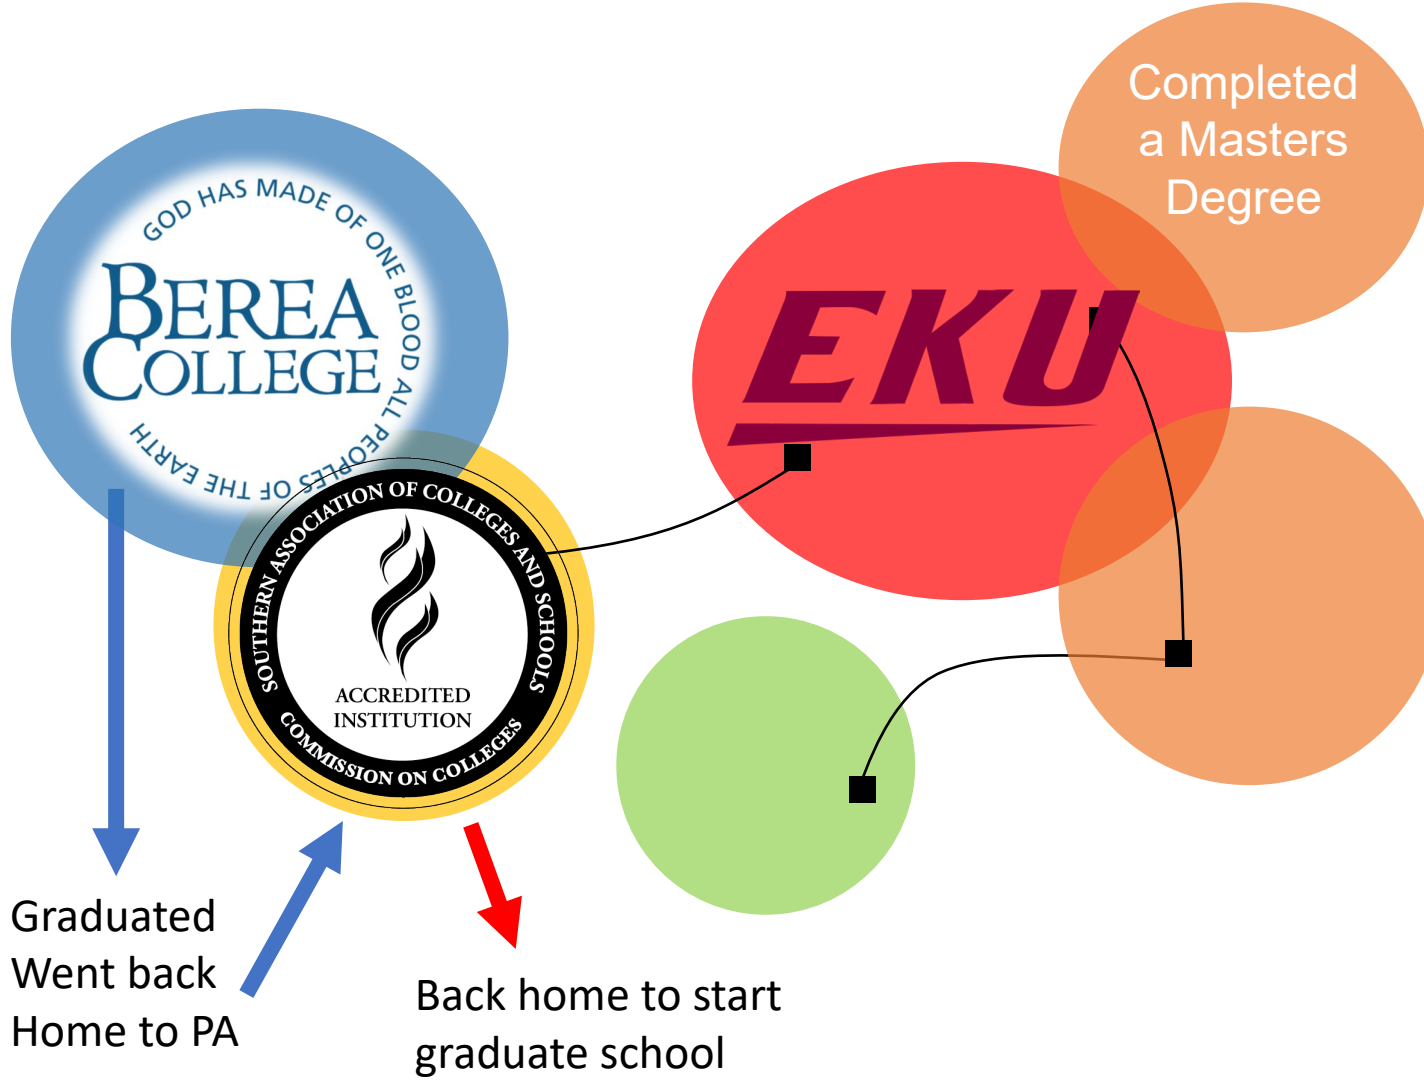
GOD HAS MADE OF ONE BLOOD ALL PEOPLES OF THE EARTH

BEREA COLLEGE

SOUTHERN ASSOCIATION OF COLLEGES AND SCHOOLS

ACCREDITED INSTITUTION

COMMISSION ON COLLEGES

EKU

Completed a Masters Degree

Graduated Went back Home to PA

Back home to start graduate school